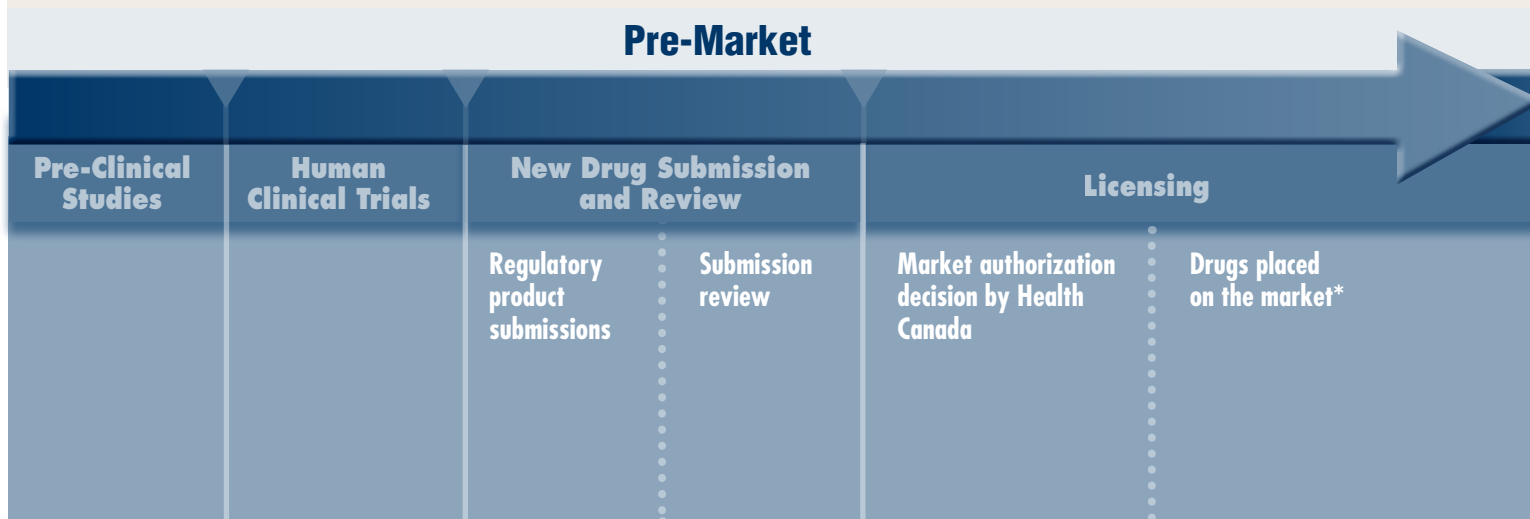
Pre-Market

Pre-Clinical Studies

Human Clinical Trials

New Drug Submission and Review

Licensing

Regulatory product submissions

Submission review

Market authorization decision by Health Canada

Drugs placed on the market*